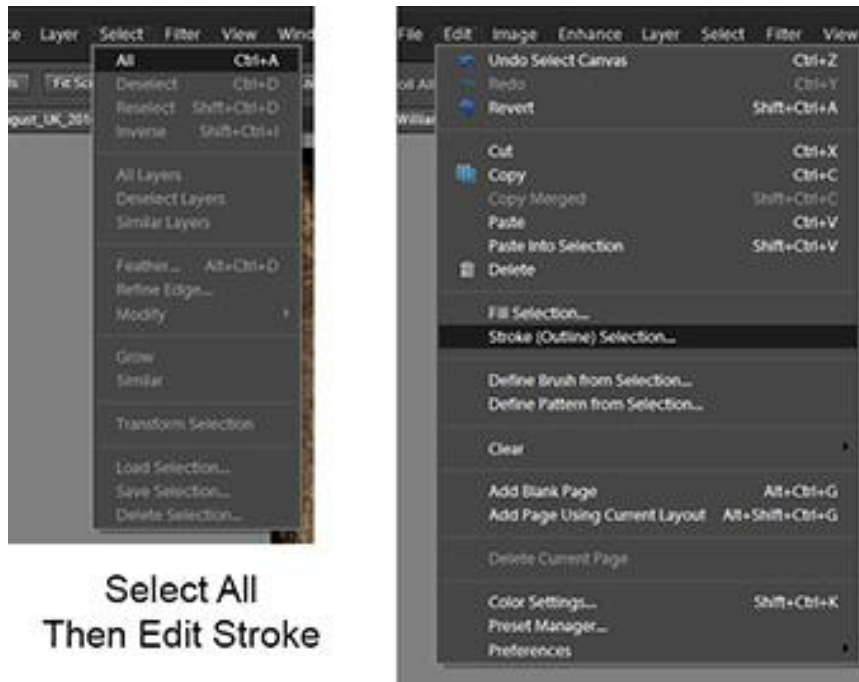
e Layer Select Filter View Wind

Fit Sc

guet_UK_201

All Ctrl+A
Deselect Ctrl+D
Reselect Shift+Ctrl+D
Inverse Shift+Ctrl+I

All Layers
Deselect Layers
Similar Layers

Feather... Alt+Ctrl+D
Refine Edge...
Modify

Grow
Similar

Transform Selection

Load Selection...
Save Selection...
Delete Selection...

Select All
Then Edit Stroke

File Edit Image Enhance Layer Select Filter View

oll All

Willian

Undo Select Canvas Ctrl+Z
Redo Ctrl+Y
Revert Shift+Ctrl+A

Cut Ctrl+X
Copy Ctrl+C
Copy Merged Shift+Ctrl+C
Paste Ctrl+V
Paste Into Selection Shift+Ctrl+V
Delete

Fill Selection...
Stroke (Outline) Selection...

Define Brush from Selection...
Define Pattern from Selection...

Clear

Add Blank Page Alt+Ctrl+G
Add Page Using Current Layout Alt+Shift+Ctrl+G

Delete Current Page

Color Settings... Shift+Ctrl+K
Preset Manager...
Preferences